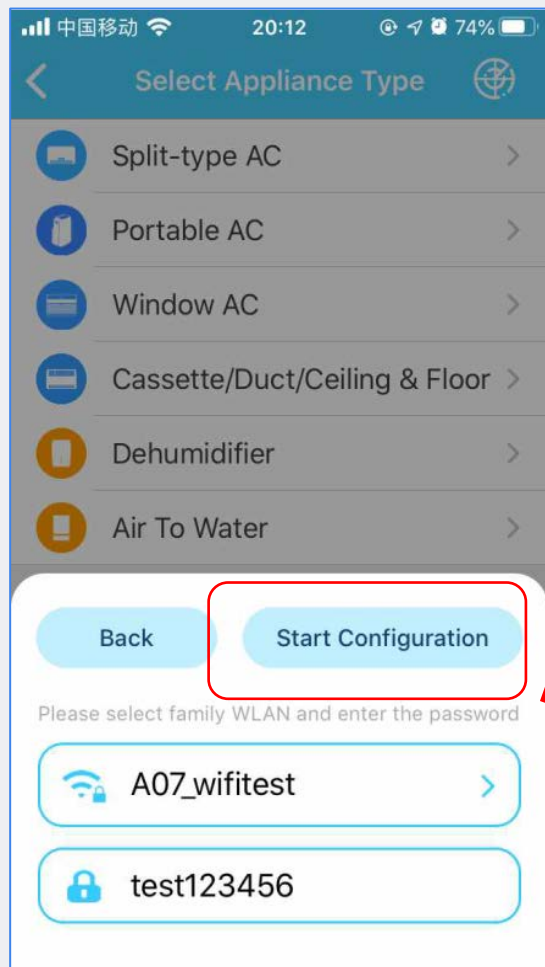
中国移动 20:12 74%

Select Appliance Type

Split-type AC

Portable AC

Window AC

Cassette/Duct/Ceiling & Floor

Dehumidifier

Air To Water

Back

Start Configuration

Please select family WLAN and enter the password

A07_wifitest

test123456